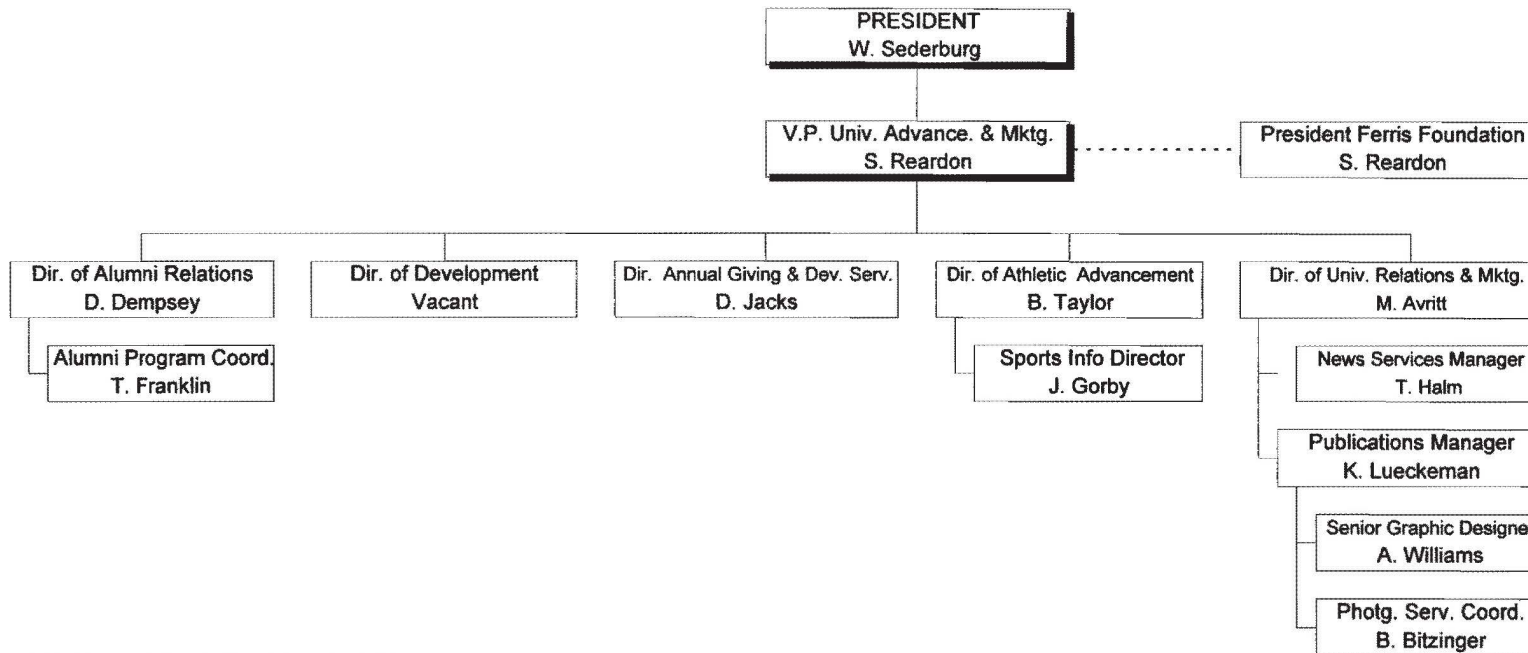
PRESIDENT
W. Sederburg

V.P. Univ. Advance. & Mktg.
S. Reardon

President Ferris Foundation
S. Reardon

Dir. of Alumni Relations
D. Dempsey

Alumni Program Coord.
T. Franklin

Dir. of Development
Vacant

Dir. Annual Giving & Dev. Serv.
D. Jacks

Dir. of Athletic Advancement
B. Taylor

Sports Info Director
J. Gorby

Dir. of Univ. Relations & Mktg.
M. Avritt

News Services Manager
T. Halm

Publications Manager
K. Lueckeman

Senior Graphic Designe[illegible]
A. Williams

Photg. Serv. Coord.
B. Bitzinger